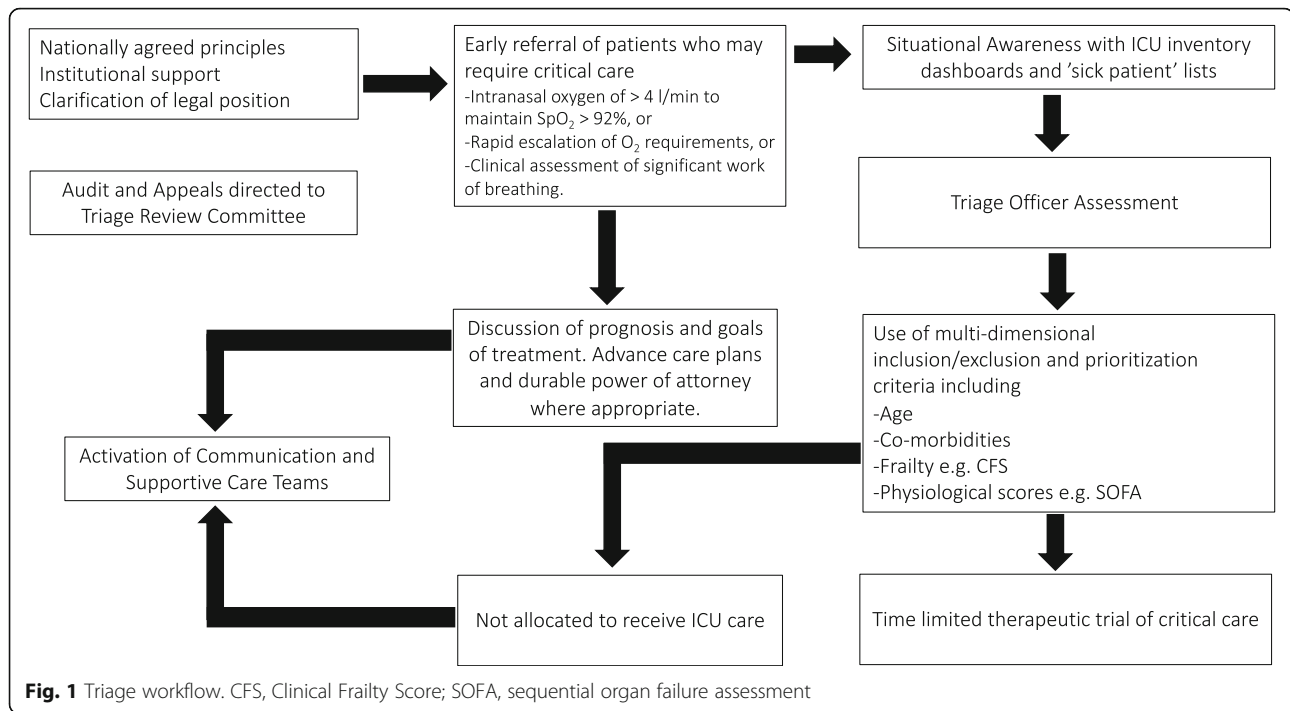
Nationally agreed principles
Institutional support
Clarification of legal position

Early referral of patients who may require critical care
-Intranasal oxygen of > 4 l/min to maintain $SpO_2$ > 92%, or
-Rapid escalation of $O_2$ requirements, or
-Clinical assessment of significant work of breathing.

Situational Awareness with ICU inventory dashboards and 'sick patient' lists

Audit and Appeals directed to Triage Review Committee

Triage Officer Assessment

Discussion of prognosis and goals of treatment. Advance care plans and durable power of attorney where appropriate.

Use of multi-dimensional inclusion/exclusion and prioritization criteria including
-Age
-Co-morbidities
-Frailty e.g. CFS
-Physiological scores e.g. SOFA

Activation of Communication and Supportive Care Teams

Not allocated to receive ICU care

Time limited therapeutic trial of critical care

**Fig. 1** Triage workflow. CFS, Clinical Frailty Score; SOFA, sequential organ failure assessment